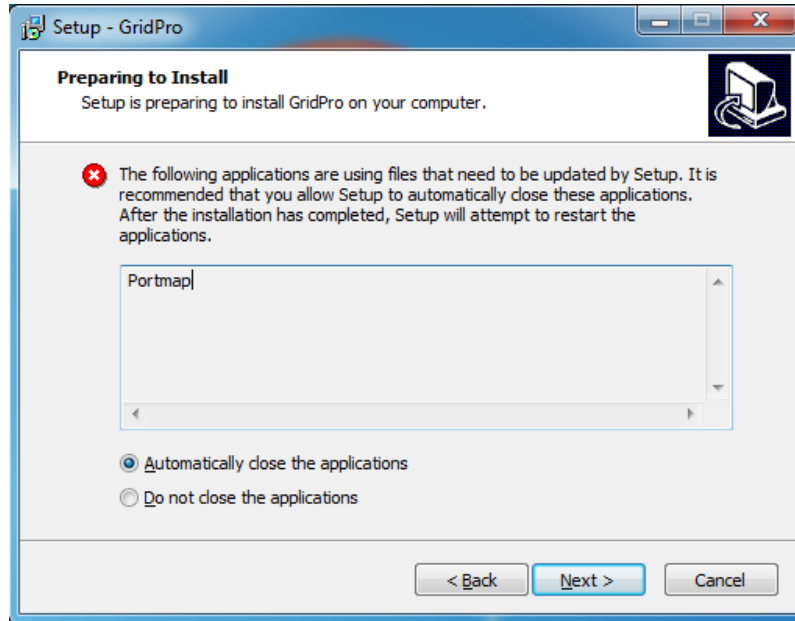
Setup - GridPro

Preparing to Install
Setup is preparing to install GridPro on your computer.

The following applications are using files that need to be updated by Setup. It is recommended that you allow Setup to automatically close these applications. After the installation has completed, Setup will attempt to restart the applications.

Portmap

Automatically close the applications

Do not close the applications

< Back Next > Cancel